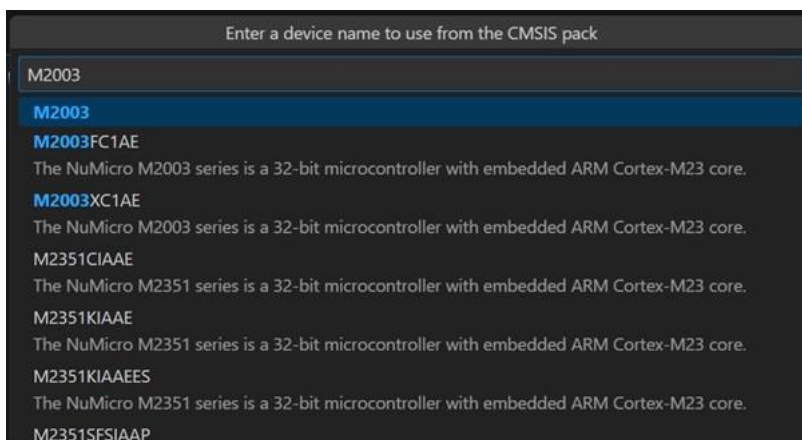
Enter a device name to use from the CMSIS pack

M2003

M2003

M2003FC1AE
The NuMicro M2003 series is a 32-bit microcontroller with embedded ARM Cortex-M23 core.

M2003XC1AE
The NuMicro M2003 series is a 32-bit microcontroller with embedded ARM Cortex-M23 core.

M2351CIAAE
The NuMicro M2351 series is a 32-bit microcontroller with embedded ARM Cortex-M23 core.

M2351KIAAE
The NuMicro M2351 series is a 32-bit microcontroller with embedded ARM Cortex-M23 core.

M2351KIAAEES
The NuMicro M2351 series is a 32-bit microcontroller with embedded ARM Cortex-M23 core.

M2351SFSIAAP